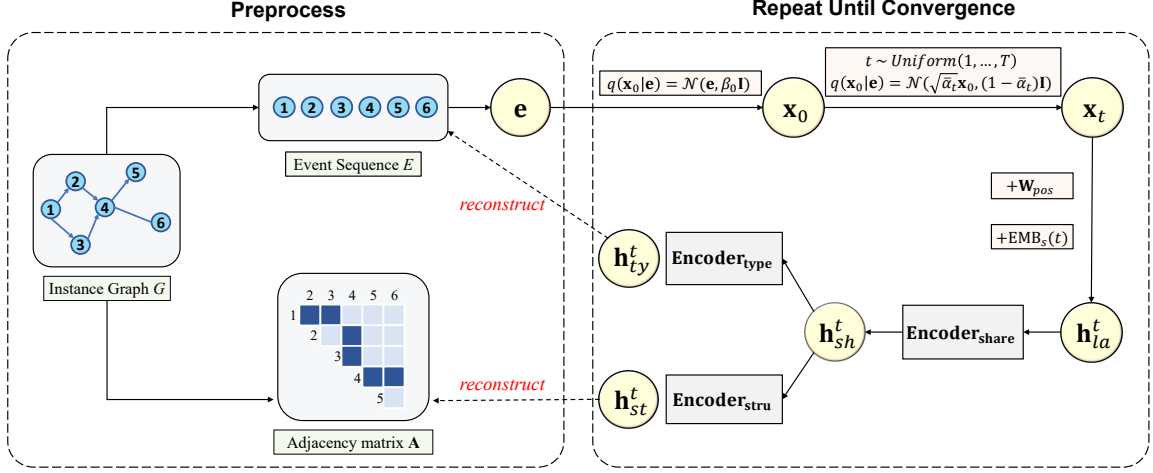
Preprocess

Repeat Until Convergence

1 2 3 4 5 6

Event Sequence $E$

$\mathbf{e}$

$q(\mathbf{x}_0|\mathbf{e}) = \mathcal{N}(\mathbf{e}, \beta_0\mathbf{I})$

$\mathbf{x}_0$

$t \sim Uniform(1, \ldots, T)$
$q(\mathbf{x}_0|\mathbf{e}) = \mathcal{N}(\sqrt{\bar{\alpha}_t}\mathbf{x}_0, (1-\bar{\alpha}_t)\mathbf{I})$

$\mathbf{x}_t$

1 2 3 4 5 6

Instance Graph $G$

reconstruct

$\mathbf{h}_{ty}^t$

Encoder$_{\text{type}}$

$+\mathbf{W}_{pos}$

$+\text{EMB}_s(t)$

2 3 4 5 6
1
2
3
4
5

$\mathbf{h}_{sh}^t$

Encoder$_{\text{share}}$

$\mathbf{h}_{la}^t$

reconstruct

$\mathbf{h}_{st}^t$

Encoder$_{\text{stru}}$

Adjacency matrix $\mathbf{A}$